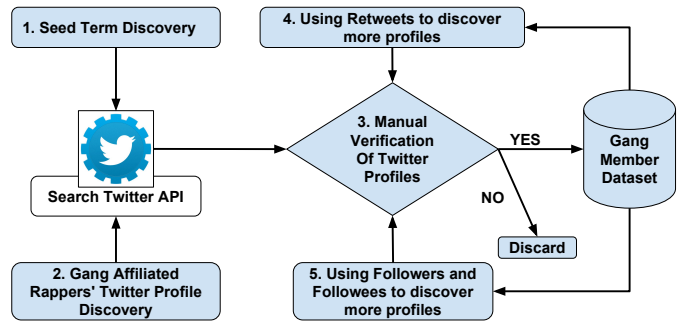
1. Seed Term Discovery

4. Using Retweets to discover more profiles

Search Twitter API

3. Manual Verification Of Twitter Profiles

YES

NO

Gang Member Dataset

Discard

2. Gang Affiliated Rappers' Twitter Profile Discovery

5. Using Followers and Followees to discover more profiles